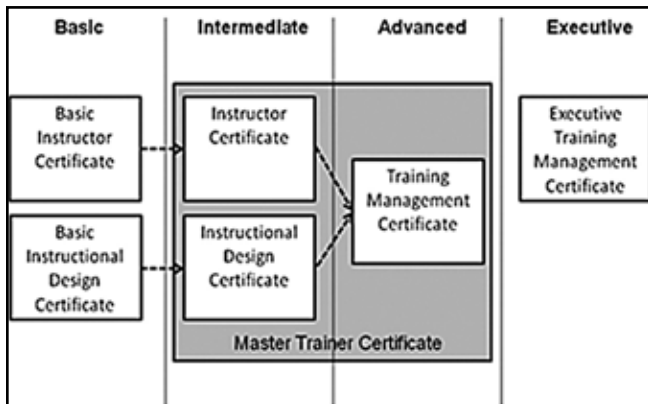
Basic

Intermediate

Advanced

Executive

Basic Instructor Certificate

Basic Instructional Design Certificate

Instructor Certificate

Instructional Design Certificate

Training Management Certificate

Executive Training Management Certificate

Master Trainer Certificate